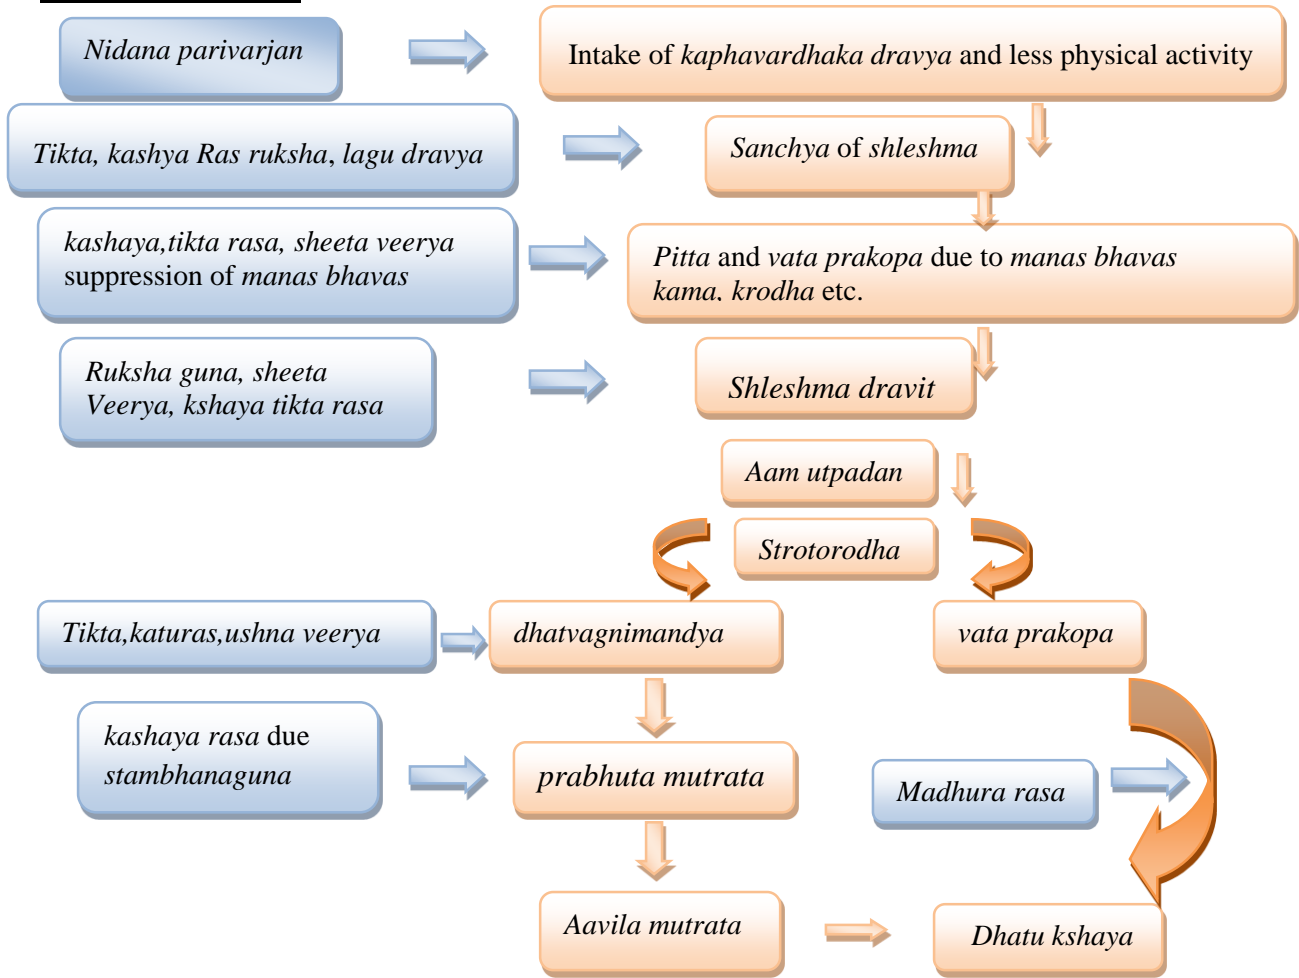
Nidana parivarjan

Intake of kaphavardhaka dravya and less physical activity

Tikta, kashya Ras ruksha, lagu dravya

Sanchya of shleshma

kashaya,tikta rasa, sheeta veerya suppression of manas bhavas

Pitta and vata prakopa due to manas bhavas kama, krodha etc.

Ruksha guna, sheeta Veerya, kshaya tikta rasa

Shleshma dravit

Aam utpadan

Strotorodha

Tikta,katuras,ushna veerya

dhatvagnimandya

vata prakopa

kashaya rasa due stambhanaguna

prabhuta mutrata

Madhura rasa

Aavila mutrata

Dhatu kshaya